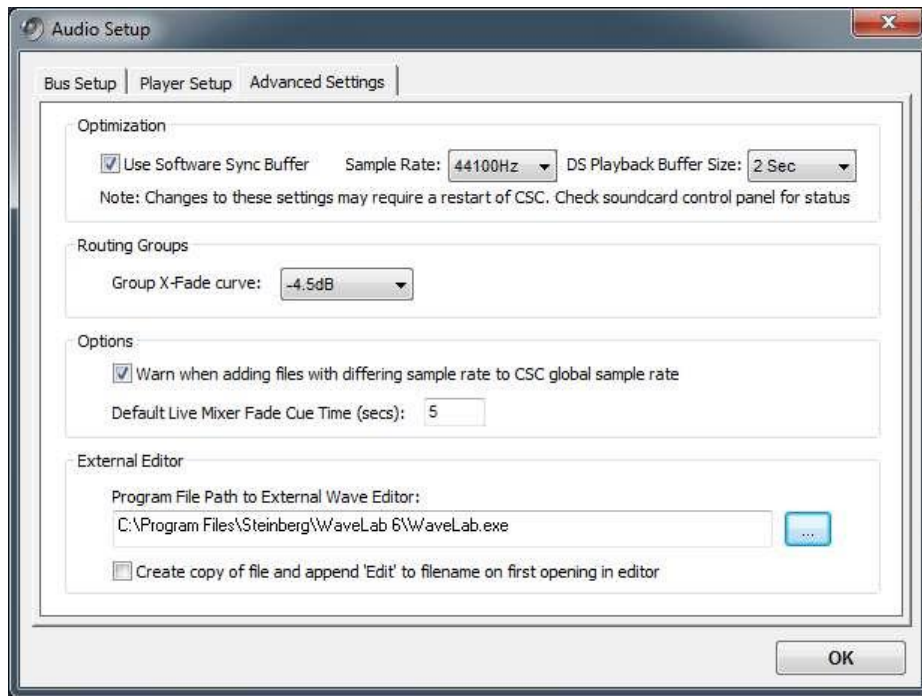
Audio Setup

Bus Setup | Player Setup | Advanced Settings

Optimization

Use Software Sync Buffer Sample Rate: 44100Hz DS Playback Buffer Size: 2 Sec

Note: Changes to these settings may require a restart of CSC. Check soundcard control panel for status

Routing Groups

Group X-Fade curve: -4.5dB

Options

Warn when adding files with differing sample rate to CSC global sample rate

Default Live Mixer Fade Cue Time (secs): 5

External Editor

Program File Path to External Wave Editor:

C:\Program Files\Steinberg\WaveLab 6\WaveLab.exe

...

Create copy of file and append 'Edit' to filename on first opening in editor

OK